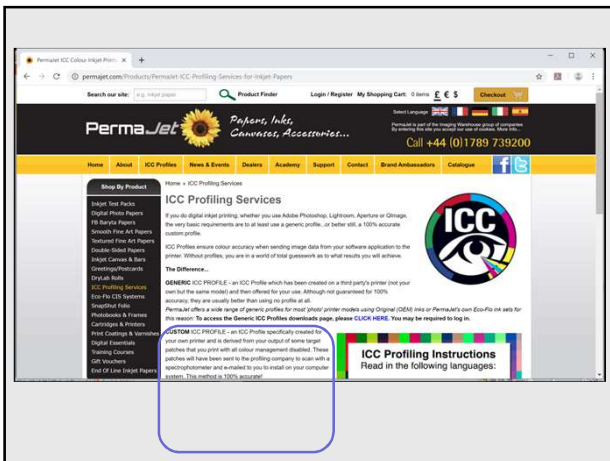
PermaJet ICC Colour Inkjet Printi ×

permajet.com/Products/PermaJet-ICC-Profiling-Services-for-Inkjet-Papers

Search our site: e.g. inkjet paper   Product Finder   Login / Register   My Shopping Cart: 0 items   £ € $   Checkout

PermaJet   Papers, Inks, Canvases, Accessories...

Select Language

PermaJet is part of the Imaging Warehouse group of companies. By entering this site you accept our use of cookies. More Info...

Call +44 (0)1789 739200

Home | About | ICC Profiles | News & Events | Dealers | Academy | Support | Contact | Brand Ambassadors | Catalogue

Shop By Product

Inkjet Test Packs
Digital Photo Papers
FB Baryta Papers
Smooth Fine Art Papers
Textured Fine Art Papers
Double-Sided Papers
DryLab Rolls
Inkjet Canvas & Bags
Greetings/Postcards
ICC Profiling Services
Eco-Flo CIS Systems
SnapShut Folio
Photobooks & Frames
Cartridges & Printers
Print Coatings & Varnishes
Digital Essentials
Training Courses
Gift Vouchers
End Of Line Inkjet Papers

Home » ICC Profiling Services

ICC Profiling Services

If you do digital inkjet printing, whether you use Adobe Photoshop, Lightroom, Aperture or Qimage, the very basic requirements are to at least use a generic profile...or better still, a 100% accurate custom profile.

ICC Profiles ensure colour accuracy when sending image data from your software application to the printer. Without profiles, you are in a world of total guesswork as to what results you will achieve.

The Difference...

GENERIC ICC PROFILE - an ICC Profile which has been created on a third party's printer (not your own but the same model) and then offered for your use. Although not guaranteed for 100% accuracy, they are usually better than using no profile at all.
PermaJet offers a wide range of generic profiles for most 'photo' printer models using Original (OEM) Inks or PermaJet's own Eco-Flo ink sets for this reason: To access the Generic ICC Profiles downloads page, please CLICK HERE. You may be required to log in.

CUSTOM ICC PROFILE - an ICC Profile specifically created for your own printer and is derived from your output of some target patches that you print with all colour management disabled. These patches will have been sent to the profiling company to scan with a spectrophotometer and e-mailed to you to install on your computer system. This method is 100% accurate!

ICC

ICC Profiling Instructions
Read in the following languages: